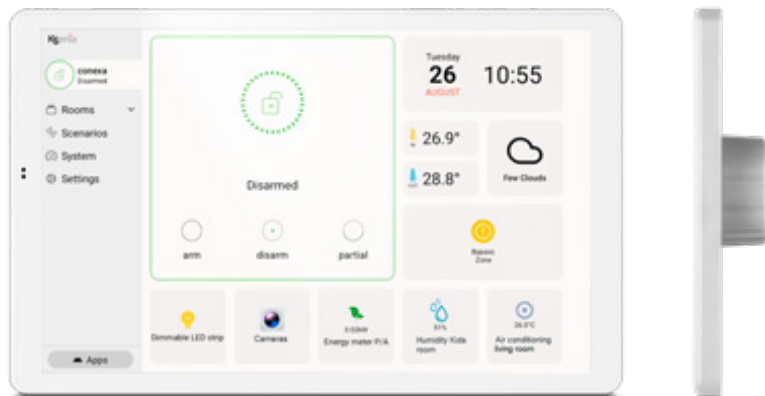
Kipwis

conexa
Disarmed

Rooms
Scenarios
System
Settings

Apps

Disarmed

arm
disarm
partial

Tuesday
26
AUGUST
10:55

26.9°
28.8°

Few Clouds

Bypass Zone

Dimmable LED strip
Cameras
0.02kW
Energy meter P/A
51%
Humidity Kids room
24.0°C
Air conditioning living room